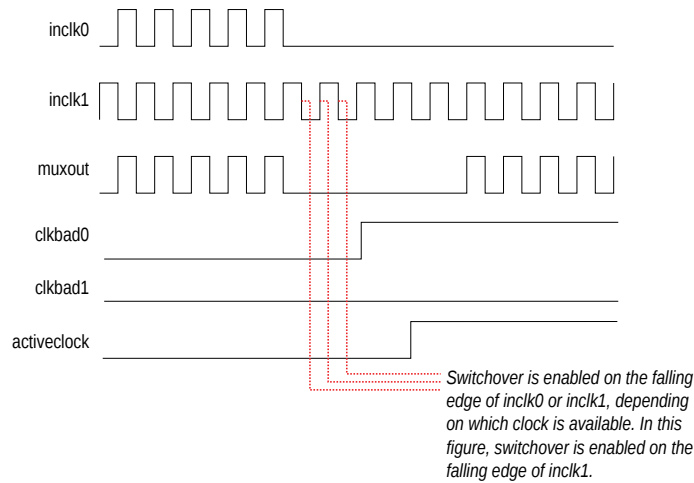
inclk0

inclk1

muxout

clkbad0

clkbad1

activeclock

Switchover is enabled on the falling edge of inclk0 or inclk1, depending on which clock is available. In this figure, switchover is enabled on the falling edge of inclk1.